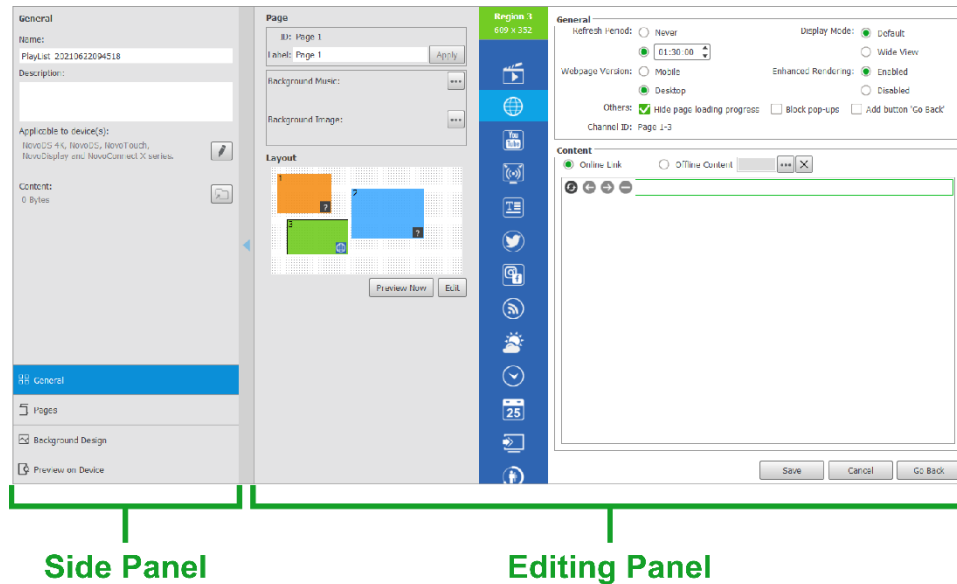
General

Name:

PlayList 20210622094518

Description:

Applicable to device(s):

NovoDS 4K, NovoDS, NovoTouch, NovoDisplay and NovoConnect X series.

Content:

0 Bytes

General

Pages

Background Design

Preview on Device

Page

ID: Page 1

Label: Page 1

Apply

Background Music:

Background Image:

Layout

1

2

3

Preview Now

Edit

Region 3
609 x 352

You Tube

T

25

General

Refresh Period: Never

01:30:00

Display Mode: Default

Wide View

Webpage Version: Mobile

Desktop

Enhanced Rendering: Enabled

Disabled

Others: Hide page loading progress

Block pop-ups

Add button 'Go Back'

Channel ID: Page 1-3

Content

Online Link

Offline Content

Save

Cancel

Go Back

Side Panel

Editing Panel